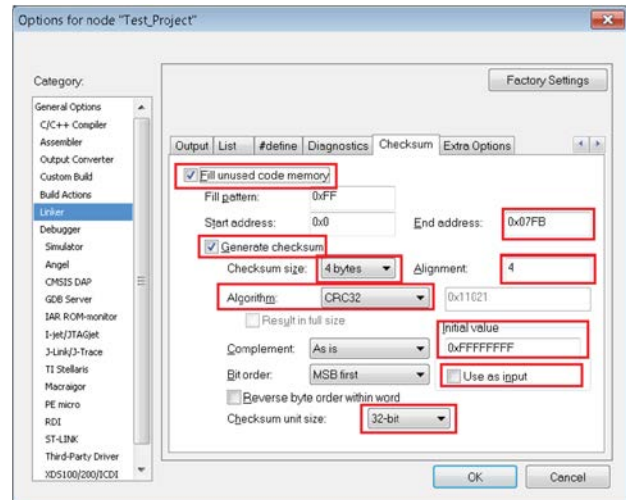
Options for node "Test_Project"

Category:

General Options
C/C++ Compiler
Assembler
Output Converter
Custom Build
Build Actions
Linker
Debugger
Simulator
Angel
CMSIS DAP
GDB Server
IAR ROM-monitor
I-jet/JTAGjet
J-Link/J-Trace
TI Stellaris
Macraigor
PE micro
RDI
ST-LINK
Third-Party Driver
XDS100/200/ICDI

Factory Settings

Output | List | #define | Diagnostics | Checksum | Extra Options

Fill unused code memory
Fill pattern: 0xFF
Start address: 0x0
End address: 0x07FB
Generate checksum
Checksum size: 4 bytes
Alignment: 4
Algorithm: CRC32
0x11021
Result in full size
Initial value
0xFFFFFFFF
Complement: As is
Bit order: MSB first
Use as input
Reverse byte order within word
Checksum unit size: 32-bit

OK
Cancel